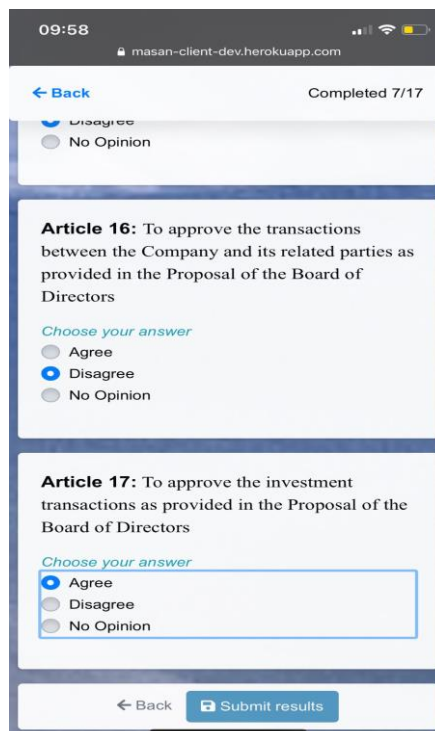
09:58
masan-client-dev.herokuapp.com

← Back
Completed 7/17

Disagree
No Opinion

**Article 16:** To approve the transactions between the Company and its related parties as provided in the Proposal of the Board of Directors

Choose your answer
Agree
Disagree
No Opinion

**Article 17:** To approve the investment transactions as provided in the Proposal of the Board of Directors

Choose your answer
Agree
Disagree
No Opinion

← Back
Submit results